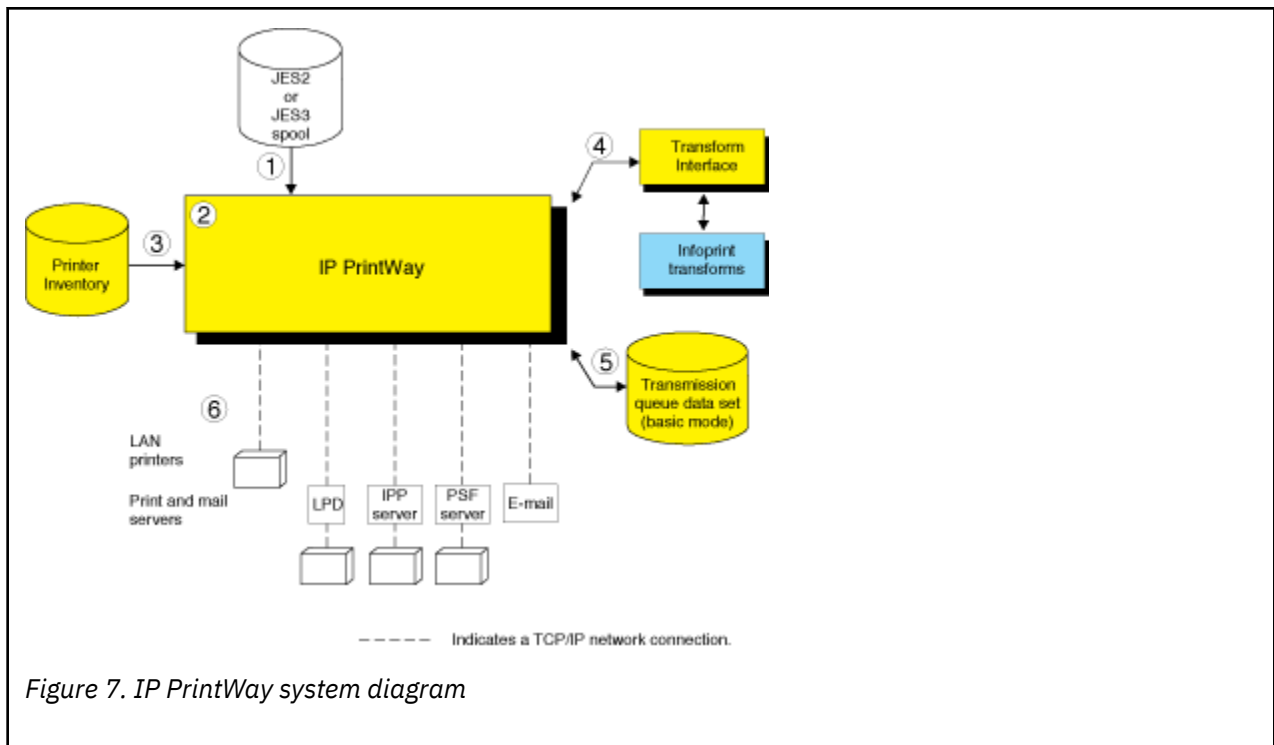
JES2 or JES3 spool

1

2

3

Printer Inventory

IP PrintWay

4

Transform Interface

Infoprint transforms

5

Transmission queue data set (basic mode)

6

LAN printers

Print and mail servers

LPD

IPP server

PSF server

E-mail

Indicates a TCP/IP network connection.

Figure 7. IP PrintWay system diagram